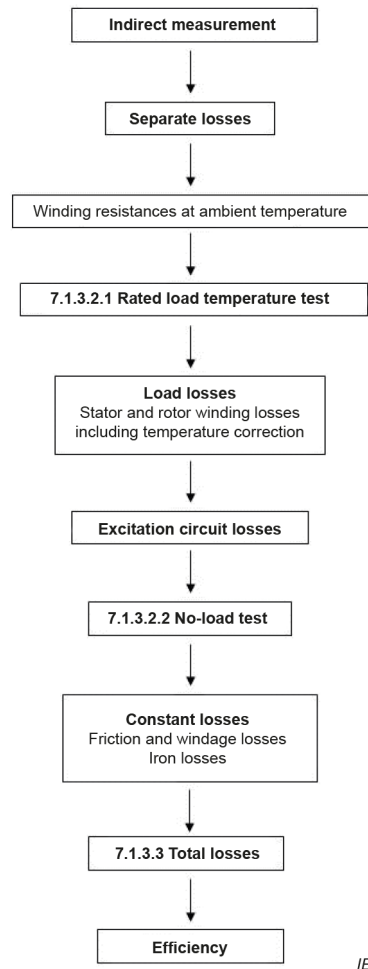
**Indirect measurement**

**Separate losses**

Winding resistances at ambient temperature

**7.1.3.2.1 Rated load temperature test**

**Load losses**
Stator and rotor winding losses including temperature correction

**Excitation circuit losses**

**7.1.3.2.2 No-load test**

**Constant losses**
Friction and windage losses
Iron losses

**7.1.3.3 Total losses**

**Efficiency**

IE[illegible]